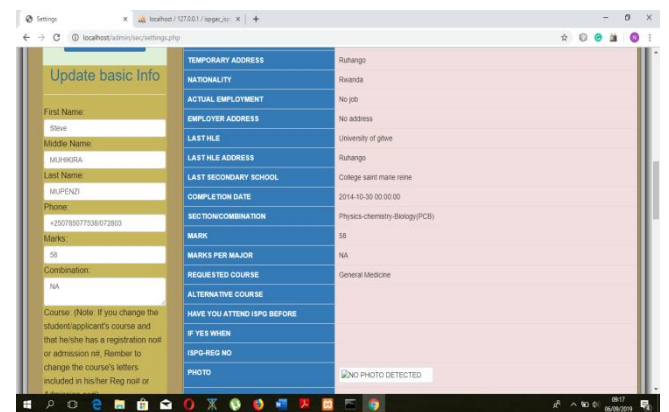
Settings | localhost / 127.0.0.1 / ispger_sys

localhost/admin/sec/settings.php

Update basic Info

First Name:

Steve

Middle Name:

MUHIKIRA

Last Name:

MUPENZI

Phone:

+250785077538/072803

Marks:

58

Combination:

NA

Course: (Note: If you change the student/applicant's course and that he/she has a registration no# or admission n#, Rember to change the course's letters included in his/her Reg no# or

| TEMPORARY ADDRESS | Ruhango |
|---|---|
| NATIONALITY | Rwanda |
| ACTUAL EMPLOYMENT | No job |
| EMPLOYER ADDRESS | No address |
| LAST HLE | University of gitwe |
| LAST HLE ADDRESS | Ruhango |
| LAST SECONDARY SCHOOL | College saint marie reine |
| COMPLETION DATE | 2014-10-30 00:00:00 |
| SECTION/COMBINATION | Physics-chemistry-Biology(PCB) |
| MARK | 58 |
| MARKS PER MAJOR | NA |
| REQUESTED COURSE | General Medicine |
| ALTERNATIVE COURSE | |
| HAVE YOU ATTEND ISPG BEFORE | |
| IF YES WHEN | |
| ISPG-REG NO | |
| PHOTO | NO PHOTO DETECTED |

09:17
06/09/2019